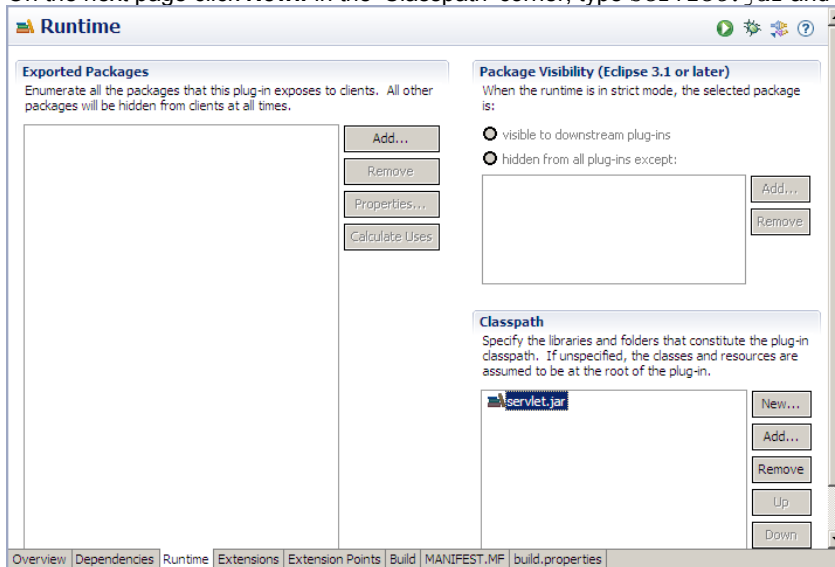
Runtime

Exported Packages
Enumerate all the packages that this plug-in exposes to clients. All other packages will be hidden from clients at all times.

Add...
Remove
Properties...
Calculate Uses

Package Visibility (Eclipse 3.1 or later)
When the runtime is in strict mode, the selected package is:

visible to downstream plug-ins
hidden from all plug-ins except:

Add...
Remove

Classpath
Specify the libraries and folders that constitute the plug-in classpath. If unspecified, the classes and resources are assumed to be at the root of the plug-in.

servlet.jar

New...
Add...
Remove
Up
Down

Overview | Dependencies | Runtime | Extensions | Extension Points | Build | MANIFEST.MF | build.properties